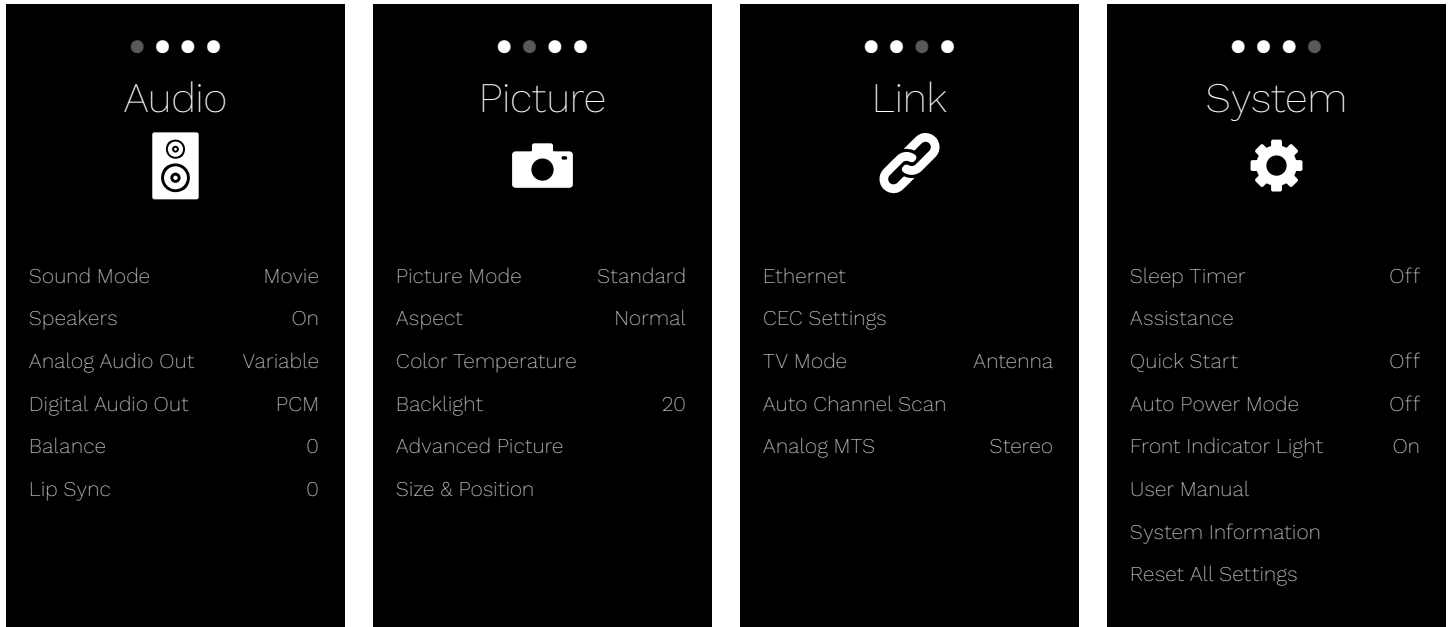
Audio

Sound Mode Movie
Speakers On
Analog Audio Out Variable
Digital Audio Out PCM
Balance 0
Lip Sync 0

Picture

Picture Mode Standard
Aspect Normal
Color Temperature
Backlight 20
Advanced Picture
Size & Position

Link

Ethernet
CEC Settings
TV Mode Antenna
Auto Channel Scan
Analog MTS Stereo

System

Sleep Timer Off
Assistance
Quick Start Off
Auto Power Mode Off
Front Indicator Light On
User Manual
System Information
Reset All Settings